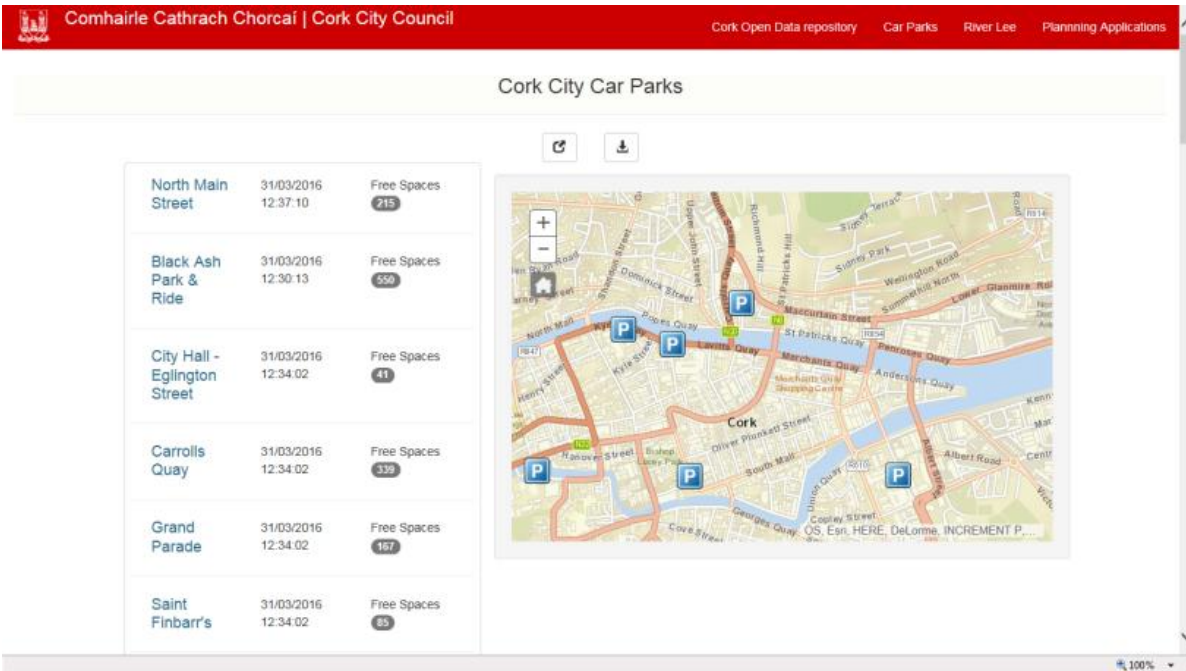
Comhairle Cathrach Chorcaí | Cork City Council

Cork Open Data repository Car Parks River Lee Plannning Applications

Cork City Car Parks

| | | |
|---|---|---|
| North Main Street | 31/03/2016 12:37:10 | Free Spaces 215 |
| Black Ash Park & Ride | 31/03/2016 12:30:13 | Free Spaces 550 |
| City Hall - Eglington Street | 31/03/2016 12:34:02 | Free Spaces 41 |
| Carrolls Quay | 31/03/2016 12:34:02 | Free Spaces 339 |
| Grand Parade | 31/03/2016 12:34:02 | Free Spaces 167 |
| Saint Finbarr's | 31/03/2016 12:34:02 | Free Spaces 85 |

+
−
Sidney Terrace
Richmond Hill
Upper John Street
Shandon Street
Dominick Street
St Patricks Hill
Sidney Park
Wellington Road
Summerhill North
Lower Glanmire Road
Pope's Quay
MacCurtain Street
North Mall
Kyle Street
St Patricks Quay
Penrose Quay
Lavitts Quay
Merchants Quay
Merchants Quay Shopping Centre
Anderson's Quay
Cork
Oliver Plunkett Street
Hanover Street
South Mall
Albert Road
Albert Street
Copley Street
Georges Quay
Cove Street
R847
R854
N20
N27
R610
OS, Esri, HERE, DeLorme, INCREMENT P,...

100%